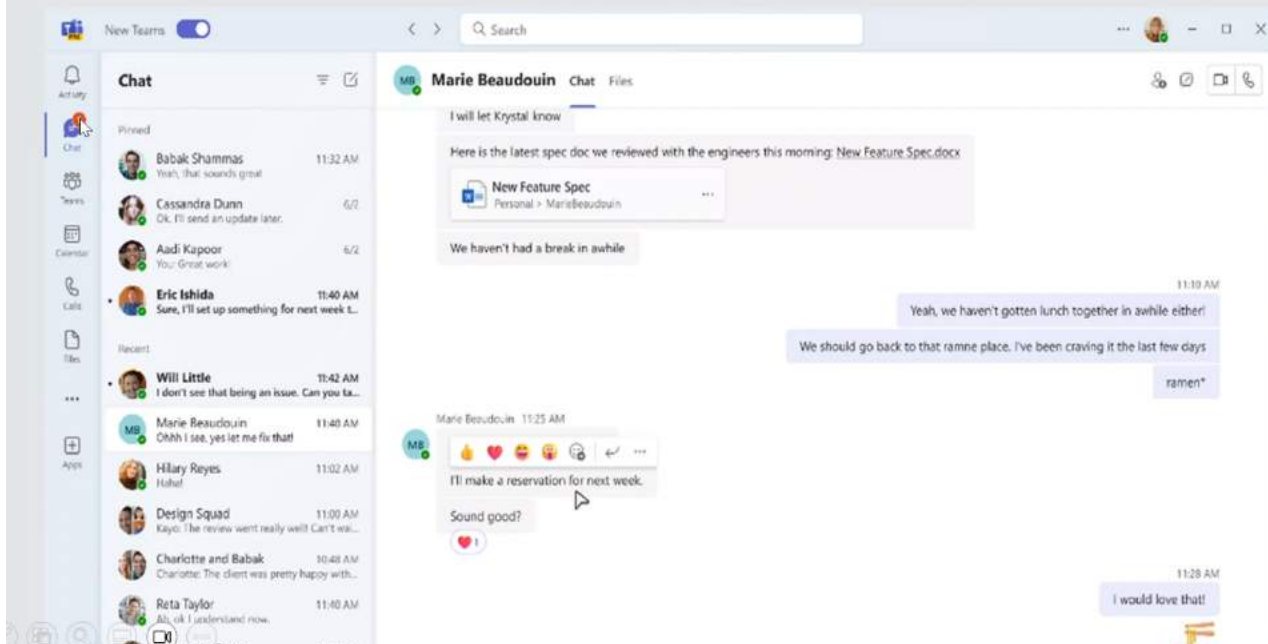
New Teams

Search

Activity

Chat

Teams

Calendar

Calls

Files

...

Apps

Chat

Pinned

Babak Shammas 11:32 AM
Yeah, that sounds great

Cassandra Dunn 6/2
Ok. I'll send an update later.

Aadi Kapoor 6/2
You: Great work!

Eric Ishida 11:40 AM
Sure, I'll set up something for next week t...

Recent

Will Little 11:42 AM
I don't see that being an issue. Can you ta...

MB Marie Beaudouin 11:40 AM
Ohhh I see, yes let me fix that!

Hilary Reyes 11:02 AM
Haha!

Design Squad 11:00 AM
Kayo: The review went really well! Can't wai...

Charlotte and Babak 10:48 AM
Charlotte: The client was pretty happy with...

Reta Taylor 11:40 AM
Ah, ok I understand now.

MB Marie Beaudouin Chat Files

I will let Krystal know

Here is the latest spec doc we reviewed with the engineers this morning: New Feature Spec.docx

New Feature Spec
Personal > MarieBeaudouin

We haven't had a break in awhile

11:10 AM

Yeah, we haven't gotten lunch together in awhile either!

We should go back to that ramne place. I've been craving it the last few days

ramen*

Marie Beaudouin 11:25 AM

MB

I'll make a reservation for next week.

Sound good?

1

11:28 AM

I would love that!